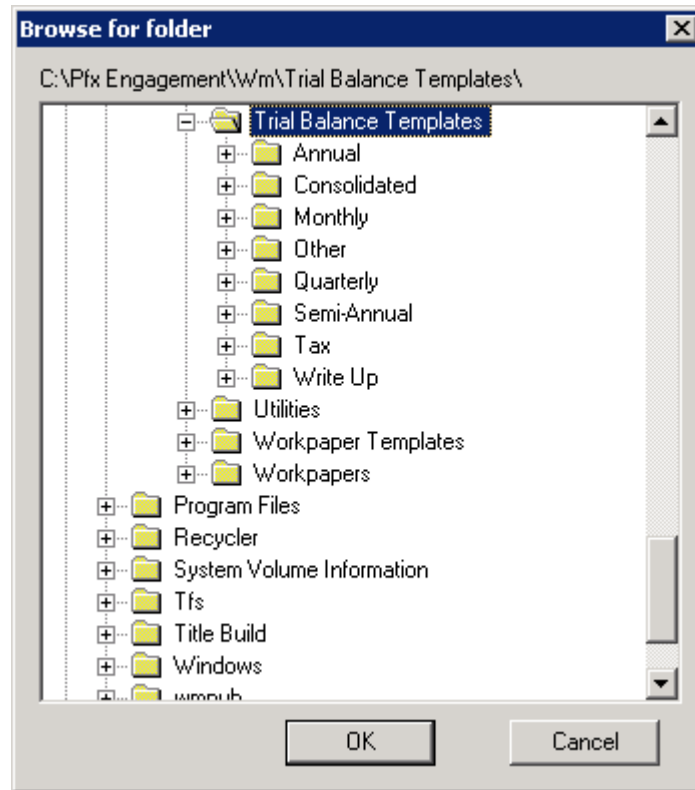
Browse for folder

C:\Pfx Engagement\Wm\Trial Balance Templates\

Trial Balance Templates
Annual
Consolidated
Monthly
Other
Quarterly
Semi-Annual
Tax
Write Up
Utilities
Workpaper Templates
Workpapers
Program Files
Recycler
System Volume Information
Tfs
Title Build
Windows
wmpub

OK
Cancel